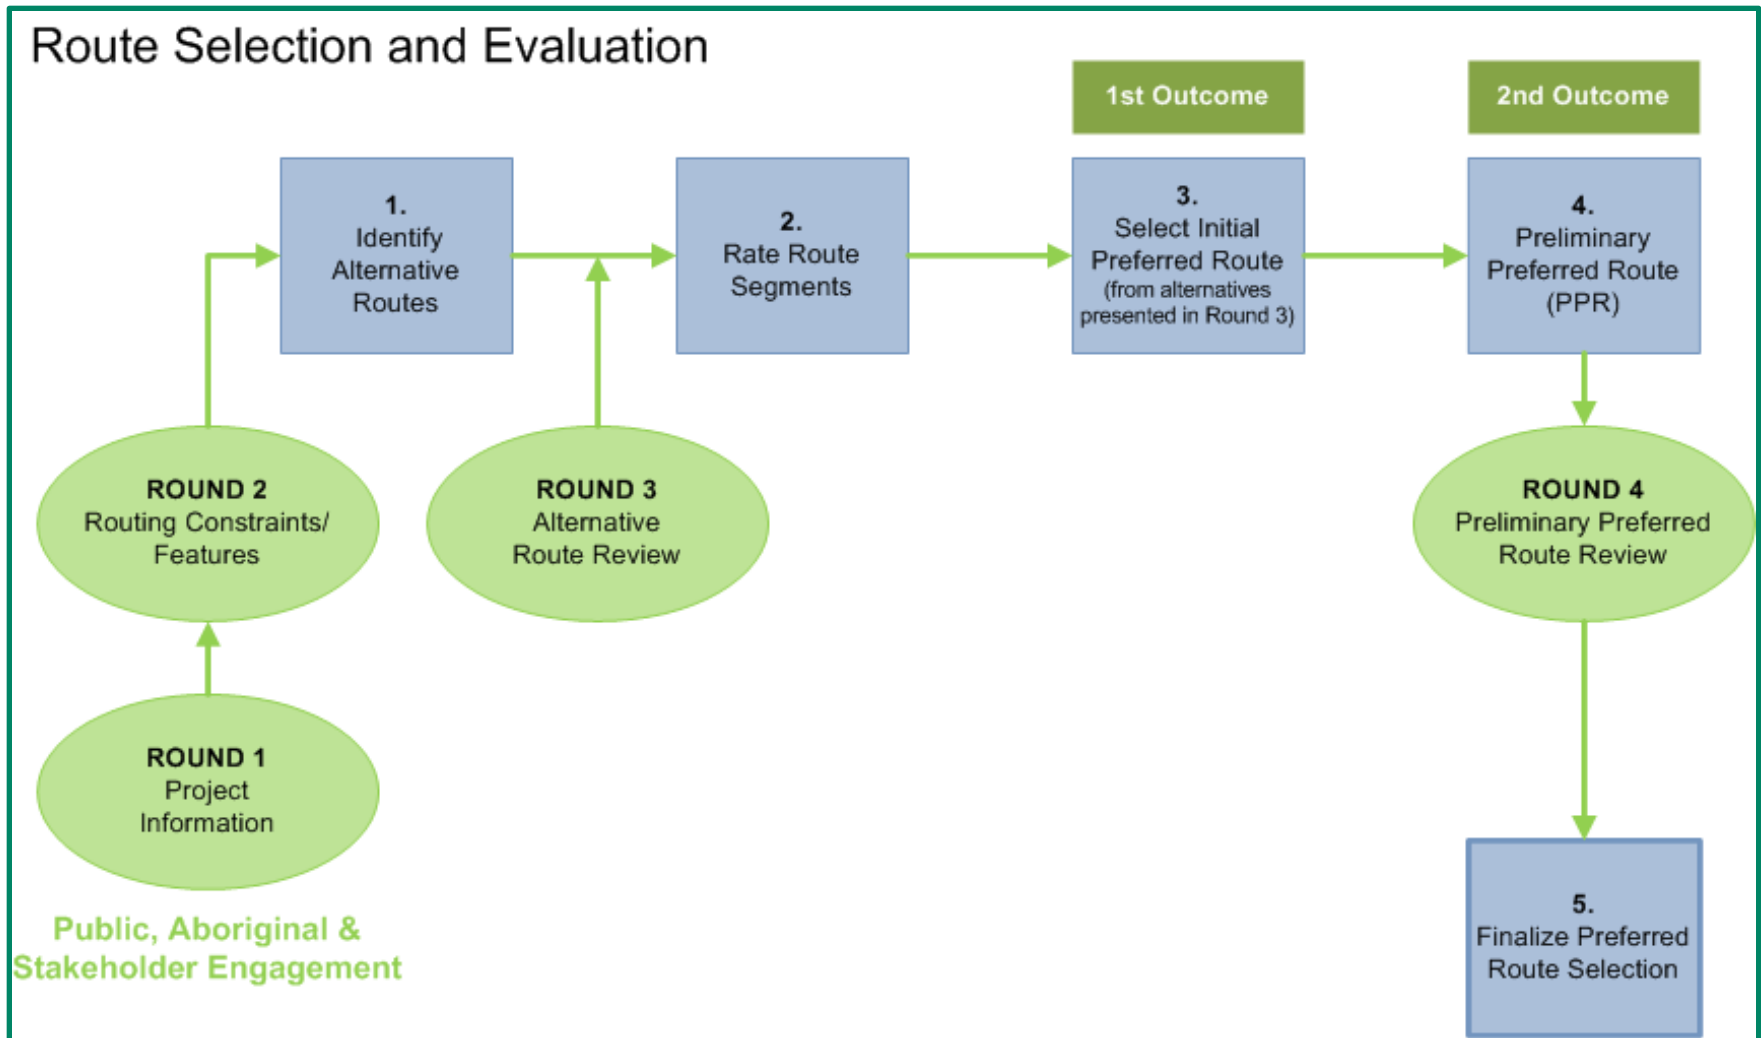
Route Selection and Evaluation

1st Outcome

2nd Outcome

1.
Identify Alternative Routes

2.
Rate Route Segments

3.
Select Initial Preferred Route
(from alternatives presented in Round 3)

4.
Preliminary Preferred Route (PPR)

ROUND 2
Routing Constraints/ Features

ROUND 3
Alternative Route Review

ROUND 4
Preliminary Preferred Route Review

ROUND 1
Project Information

Public, Aboriginal & Stakeholder Engagement

5.
Finalize Preferred Route Selection